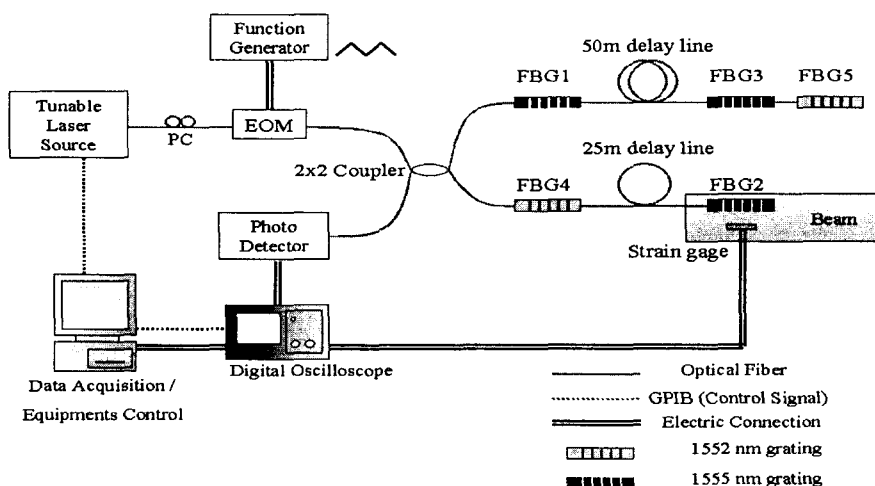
Function Generator

Tunable Laser Source

PC

EOM

2x2 Coupler

50m delay line

FBG1

FBG3

FBG5

25m delay line

FBG4

FBG2

Beam

Photo Detector

Strain gage

Data Acquisition / Equipments Control

Digital Oscilloscope

Optical Fiber

GPIB (Control Signal)

Electric Connection

1552 nm grating

1555 nm grating